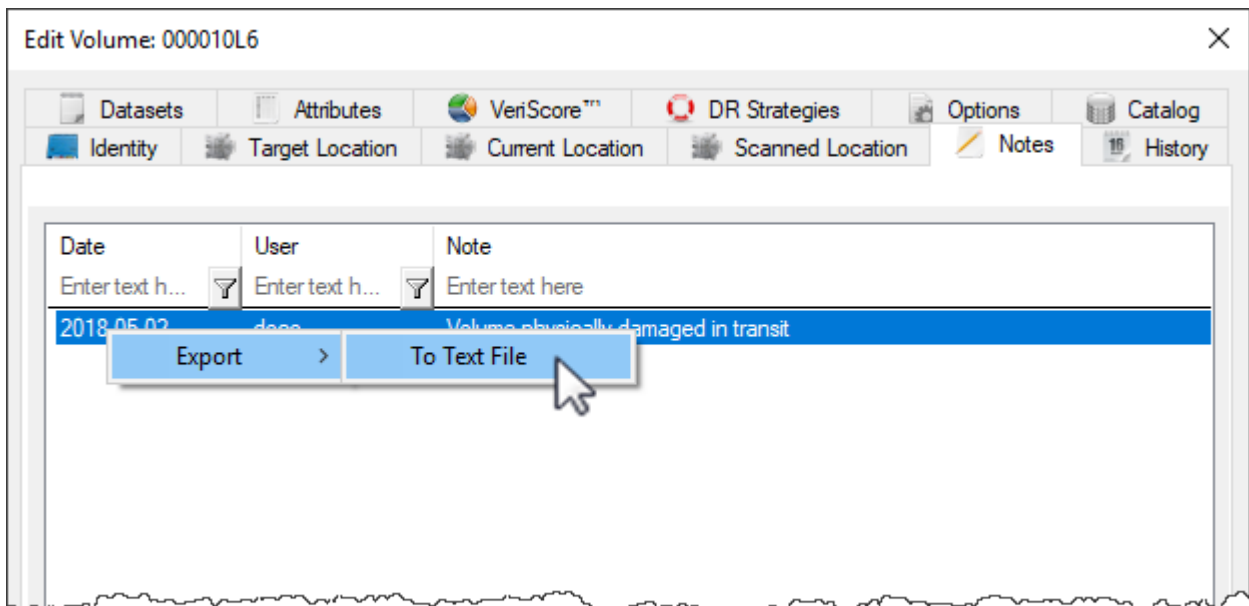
Edit Volume: 000010L6

Datasets | Attributes | VeriScore™ | DR Strategies | Options | Catalog

Identity | Target Location | Current Location | Scanned Location | Notes | History

| Date | User | Note |
|---|---|---|
| Enter text h... | Enter text h... | Enter text here |
| 2018-05-02 | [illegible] | Volume physically damaged in transit |

Export >
To Text File